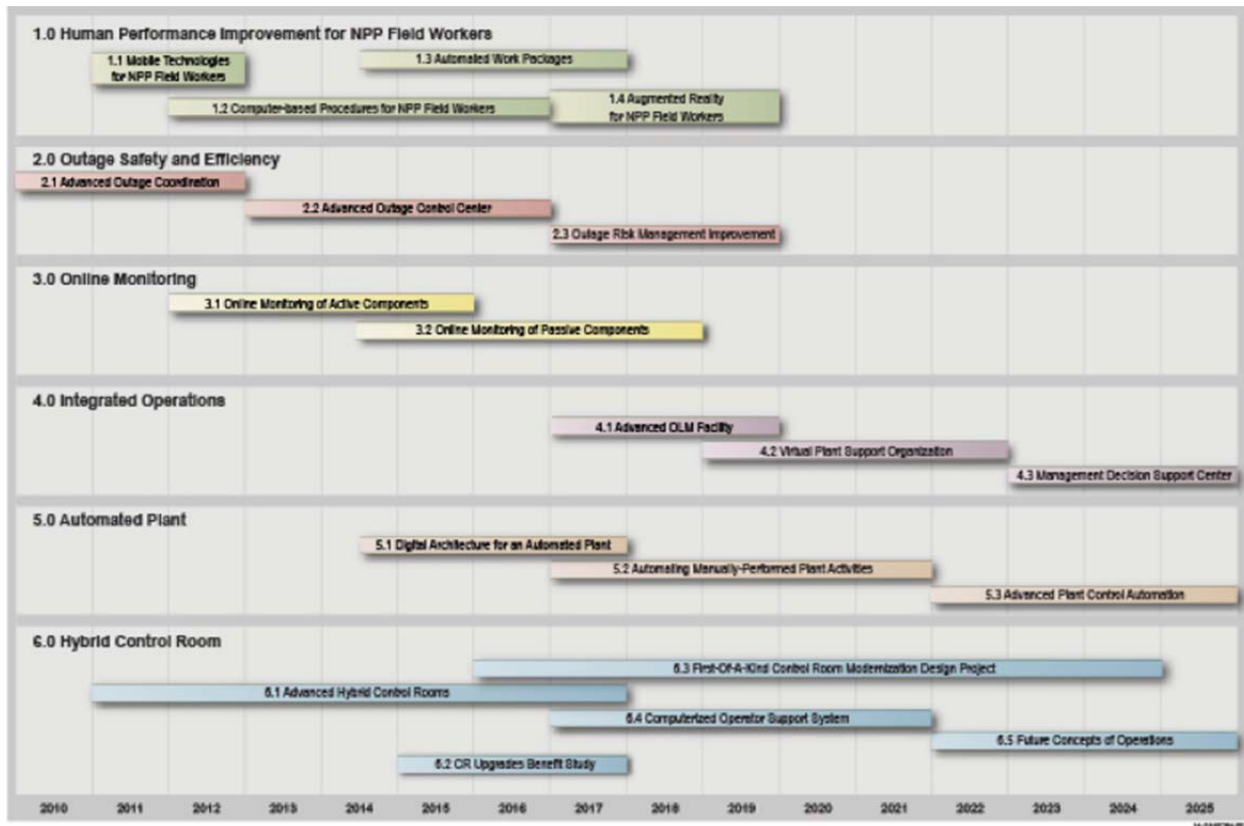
1.0 Human Performance Improvement for NPP Field Workers

1.1 Mobile Technologies for NPP Field Workers

1.3 Automated Work Packages

1.2 Computer-based Procedures for NPP Field Workers

1.4 Augmented Reality for NPP Field Workers

2.0 Outage Safety and Efficiency

2.1 Advanced Outage Coordination

2.2 Advanced Outage Control Center

2.3 Outage Risk Management Improvement

3.0 Online Monitoring

3.1 Online Monitoring of Active Components

3.2 Online Monitoring of Passive Components

4.0 Integrated Operations

4.1 Advanced OLM Facility

4.2 Virtual Plant Support Organization

4.3 Management Decision Support Center

5.0 Automated Plant

5.1 Digital Architecture for an Automated Plant

5.2 Automating Manually-Performed Plant Activities

5.3 Advanced Plant Control Automation

6.0 Hybrid Control Room

6.3 First-Of-A-Kind Control Room Modernization Design Project

6.1 Advanced Hybrid Control Rooms

6.4 Computerized Operator Support System

6.5 Future Concepts of Operations

6.2 CR Upgrades Benefit Study

2010 2011 2012 2013 2014 2015 2016 2017 2018 2019 2020 2021 2022 2023 2024 2025